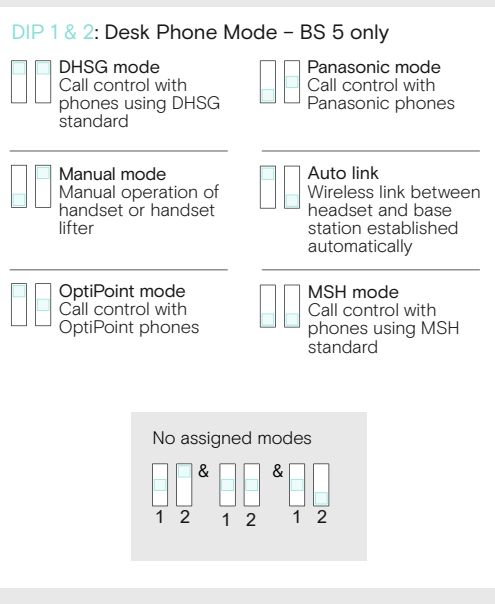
DIP 1 & 2: Desk Phone Mode – BS 5 only

DHSG mode
Call control with phones using DHSG standard

Panasonic mode
Call control with Panasonic phones

Manual mode
Manual operation of handset or handset lifter

Auto link
Wireless link between headset and base station established automatically

OptiPoint mode
Call control with OptiPoint phones

MSH mode
Call control with phones using MSH standard

No assigned modes

1 2 & 1 2 & 1 2